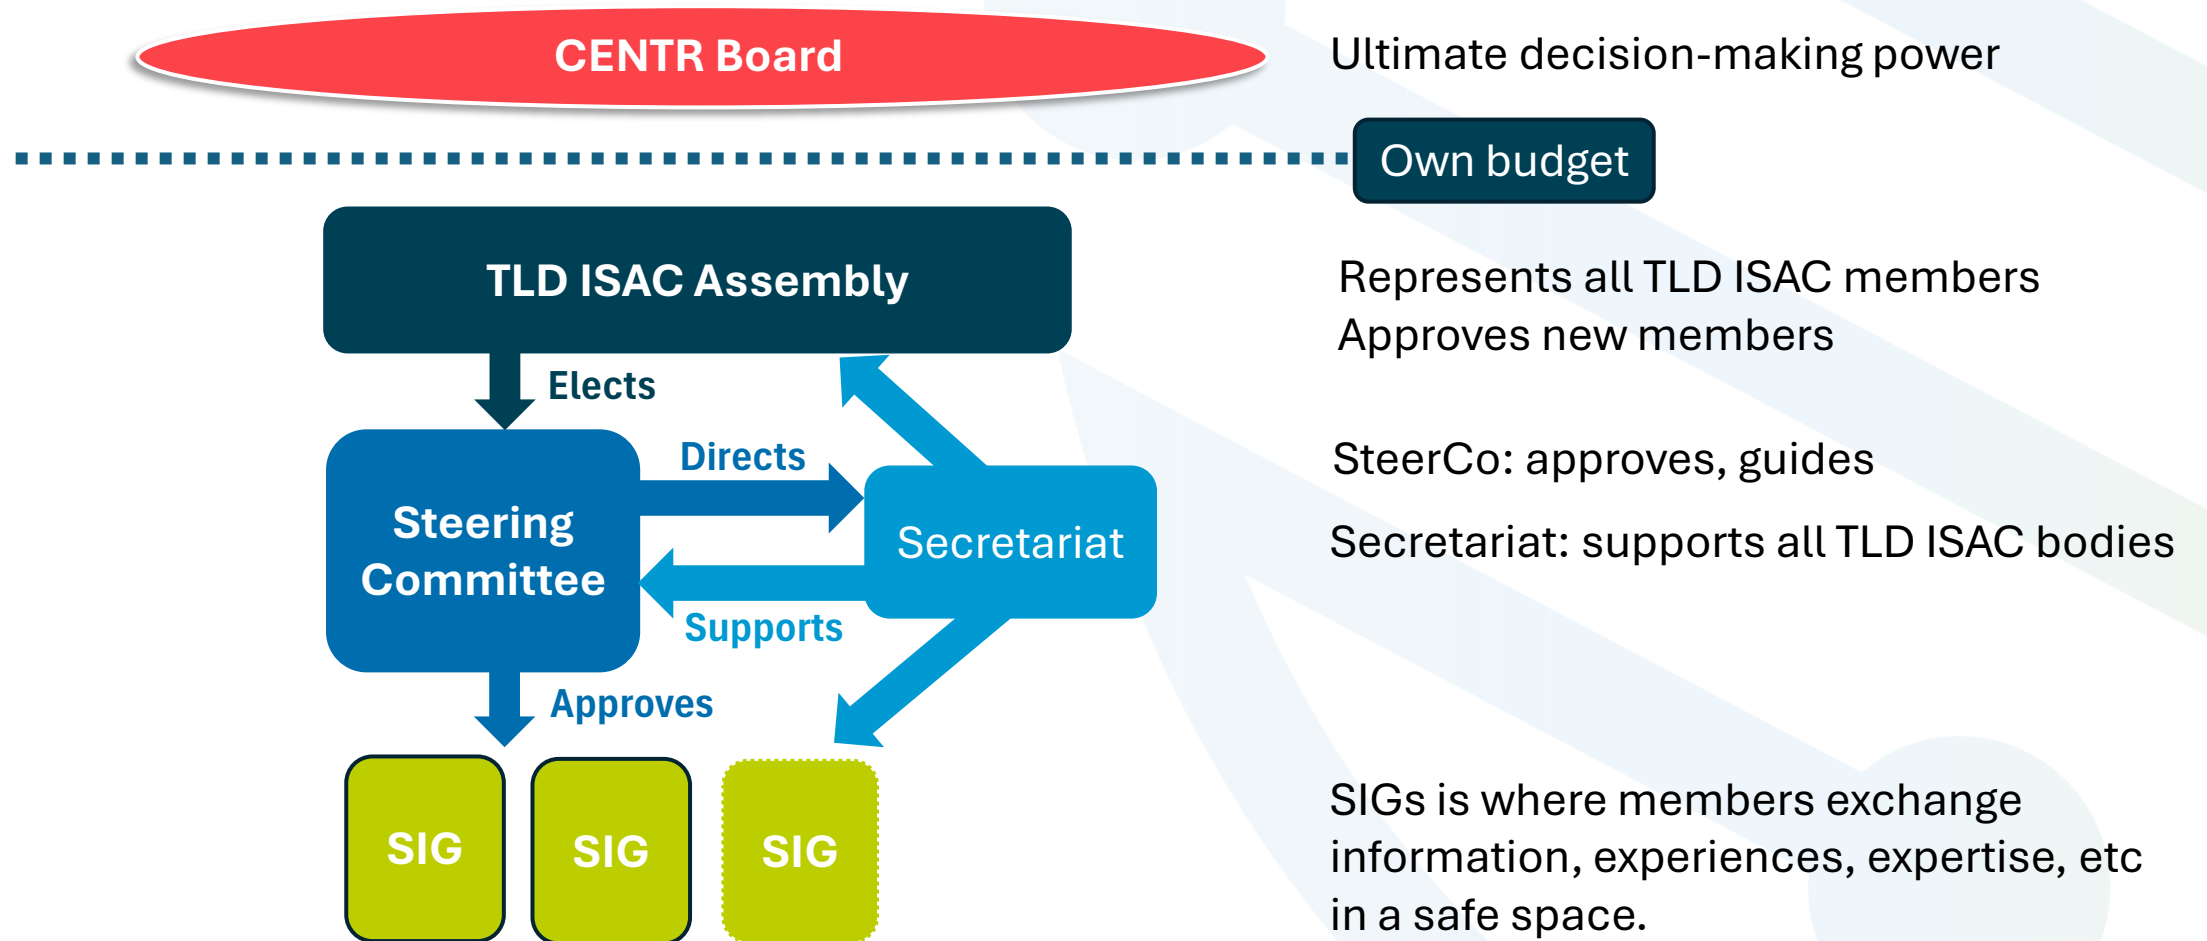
CENTR Board

Ultimate decision-making power

Own budget

TLD ISAC Assembly

Represents all TLD ISAC members
Approves new members

Elects

Directs

Steering Committee

Secretariat

Supports

Approves

SteerCo: approves, guides

Secretariat: supports all TLD ISAC bodies

SIG

SIG

SIG

SIGs is where members exchange information, experiences, expertise, etc in a safe space.